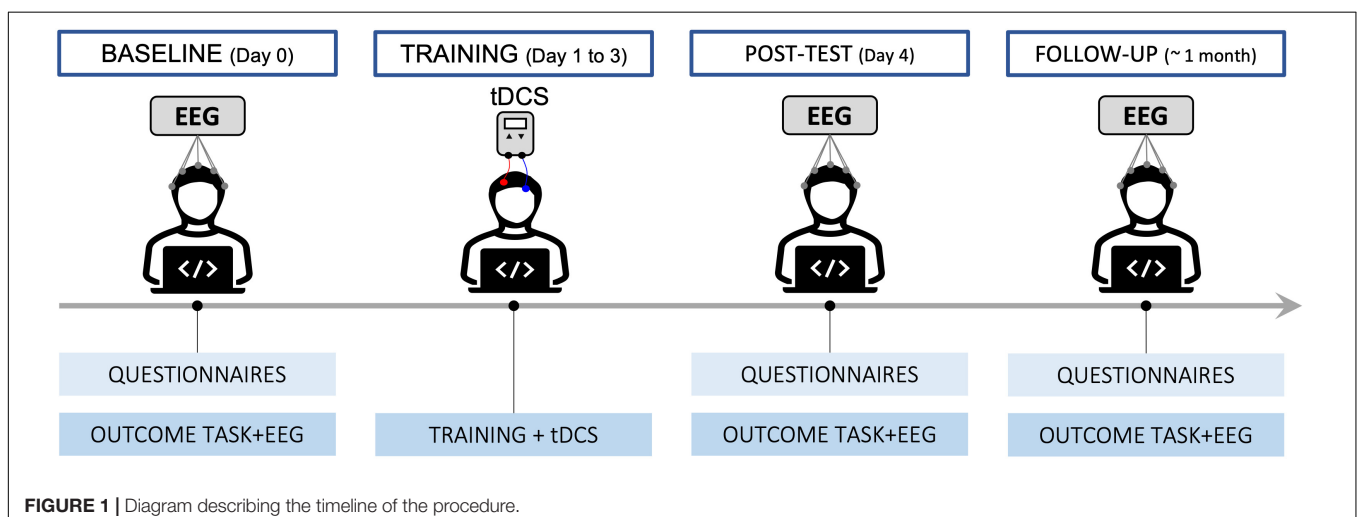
BASELINE (Day 0)

TRAINING (Day 1 to 3)

POST-TEST (Day 4)

FOLLOW-UP (~ 1 month)

EEG

tDCS

EEG

EEG

</>

</>

</>

</>

QUESTIONNAIRES

OUTCOME TASK+EEG

TRAINING + tDCS

QUESTIONNAIRES

OUTCOME TASK+EEG

QUESTIONNAIRES

OUTCOME TASK+EEG

**FIGURE 1 |** Diagram describing the timeline of the procedure.